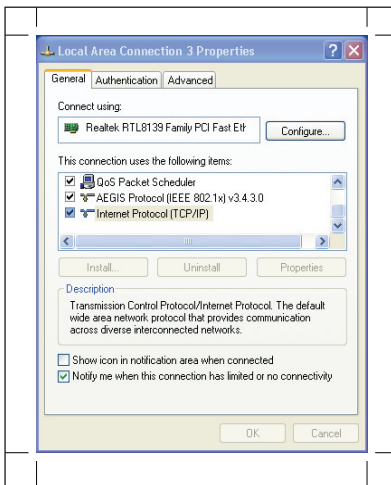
Local Area Connection 3 Properties

General Authentication Advanced

Connect using:

Realtek RTL8139 Family PCI Fast Eth

Configure...

This connection uses the following items:

QoS Packet Scheduler
AEGIS Protocol (IEEE 802.1x) v3.4.3.0
Internet Protocol (TCP/IP)

Install... Uninstall Properties

Description
Transmission Control Protocol/Internet Protocol. The default wide area network protocol that provides communication across diverse interconnected networks.

Show icon in notification area when connected
Notify me when this connection has limited or no connectivity

OK Cancel